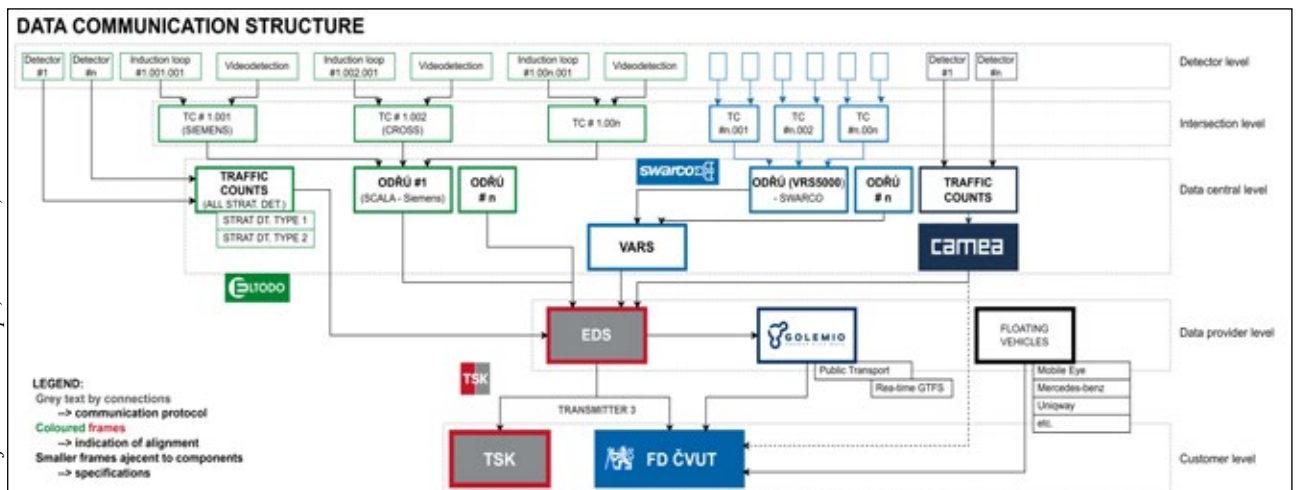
DATA COMMUNICATION STRUCTURE

Detector #1
Detector #n
Induction loop #1.001.001
Videodetection
Induction loop #1.002.001
Videodetection
Induction loop #1.00n.001
Videodetection
Detector #1
Detector #n
Detector level

TC # 1.001 (SIEMENS)
TC # 1.002 (CROSS)
TC # 1.00n
TC #n.001
TC #n.002
TC #n.00n
Intersection level

TRAFFIC COUNTS (ALL STRAT. DET.)
STRAT DT. TYPE 1
STRAT DT. TYPE 2
ODŘÚ #1 (SCALA - Siemens)
ODŘÚ # n
swarco
ODŘÚ (VRS5000) - SWARCO
ODŘÚ # n
TRAFFIC COUNTS
Data central level

VARS
camea
ELTODO

EDS
GOLEMIO
FLOATING VEHICLES
Data provider level

Public Transport
Rea-time GTFS
Mobile Eye
Mercedes-benz
Uniqway
etc.

TSK
TRANSMITTER 3

TSK
FD ČVUT
Customer level

LEGEND:
Grey text by connections
--> communication protocol
Coloured frames
--> indication of alignment
Smaller frames ajecent to components
--> specifications